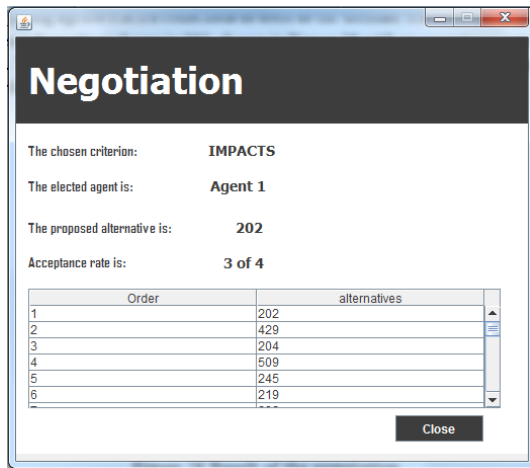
Negotiation

The chosen criterion: IMPACTS

The elected agent is: Agent 1

The proposed alternative is: 202

Acceptance rate is: 3 of 4

| Order | alternatives |
|---|---|
| 1 | 202 |
| 2 | 429 |
| 3 | 204 |
| 4 | 509 |
| 5 | 245 |
| 6 | 219 |

Close